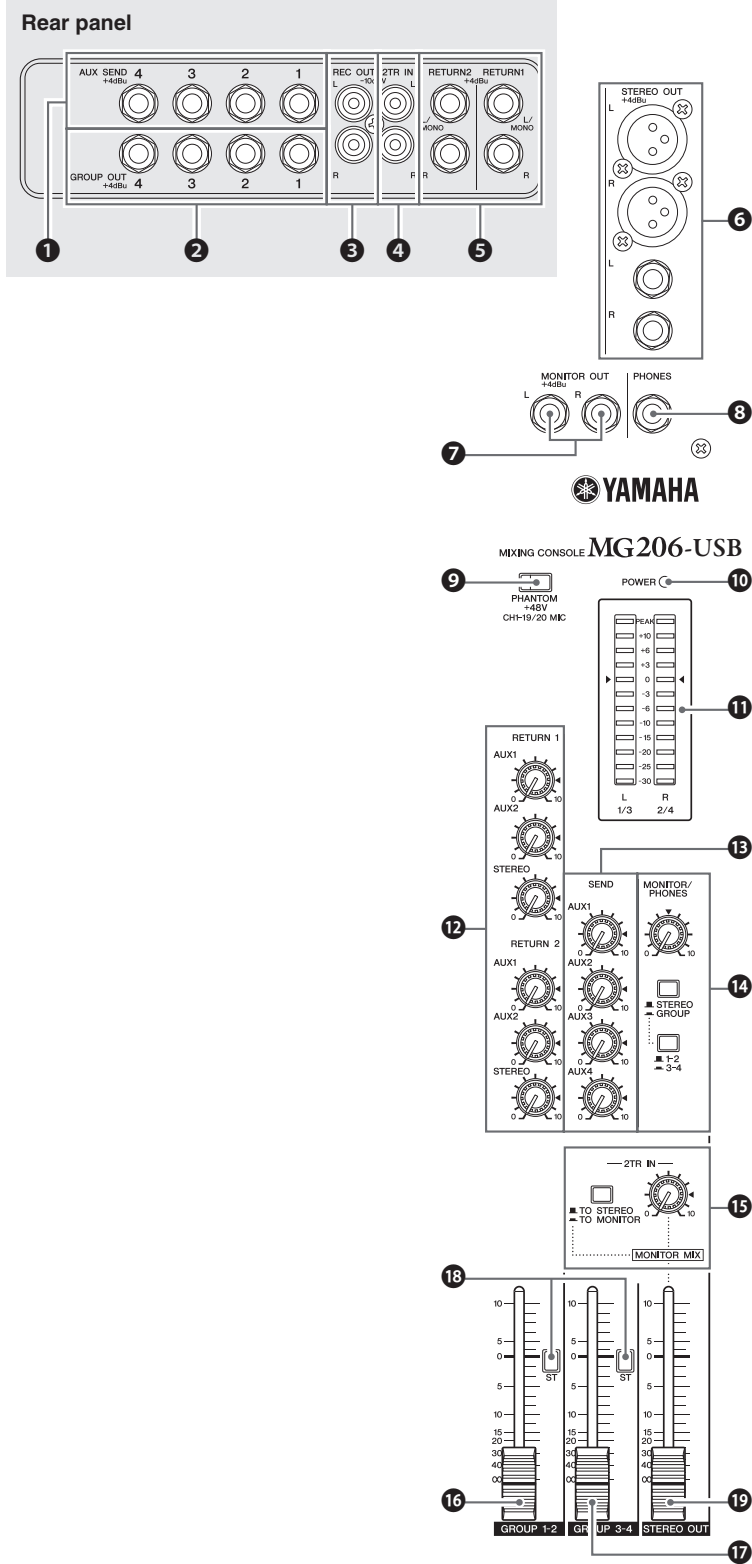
Rear panel

AUX SEND 4 3 2 1 +4dBu

GROUP OUT 4 3 2 1 +4dBu

REC OUT -10 L R

2TR IN L R

RETURN2 RETURN1 +4dBu L/MONO R L/MONO R

1 2 3 4 5

STEREO OUT +4dBu L R L R

6

MONITOR OUT +4dBu L R

PHONES

7 8

YAMAHA

MIXING CONSOLE MG206-USB

9 PHANTOM +48V CH1-19/20 MIC

POWER 10

PEAK +10 +6 +3 0 -3 -6 -10 -15 -20 -25 -30

L 1/3 R 2/4

11

RETURN 1 AUX1 0 10 AUX2 0 10 STEREO 0 10

RETURN 2 AUX1 0 10 AUX2 0 10 STEREO 0 10

12

13

SEND AUX1 0 10 AUX2 0 10 AUX3 0 10 AUX4 0 10

MONITOR/PHONES 0 10

STEREO GROUP

1-2 3-4

14

2TR IN

TO STEREO TO MONITOR 0 10

MONITOR MIX

15

18

10 5 0 5 10 15 20 30 40 ∞

ST ST

16 GROUP 1-2 GROUP 3-4 STEREO OUT 19

17